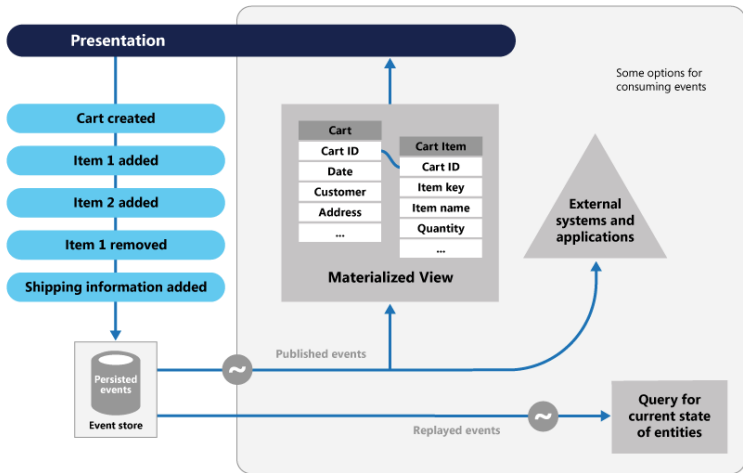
Presentation

Some options for consuming events

Cart created

Item 1 added

Item 2 added

Item 1 removed

Shipping information added

| Cart |
|---|
| Cart ID |
| Date |
| Customer |
| Address |
| ... |

| Cart Item |
|---|
| Cart ID |
| Item key |
| Item name |
| Quantity |
| ... |

Materialized View

External systems and applications

Persisted events

Event store

Published events

Replayed events

Query for current state of entities